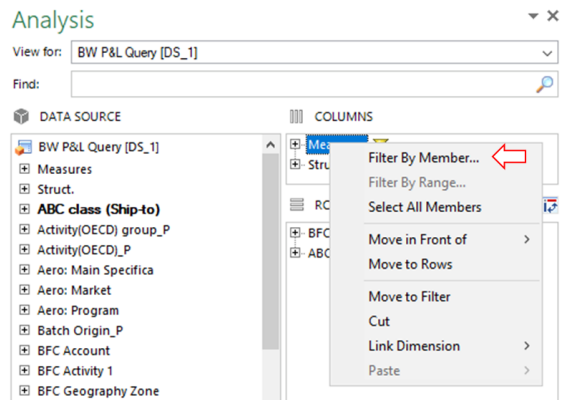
Analysis

View for: BW P&L Query [DS_1]

Find:

DATA SOURCE

BW P&L Query [DS_1]
Measures
Struct.
ABC class (Ship-to)
Activity(OECD) group_P
Activity(OECD)_P
Aero: Main Specifica
Aero: Market
Aero: Program
Batch Origin_P
BFC Account
BFC Activity 1
BFC Geography Zone

COLUMNS

Mea
Stru

RO
BFC
ABC

Filter By Member...
Filter By Range...
Select All Members
Move in Front of
Move to Rows
Move to Filter
Cut
Link Dimension
Paste